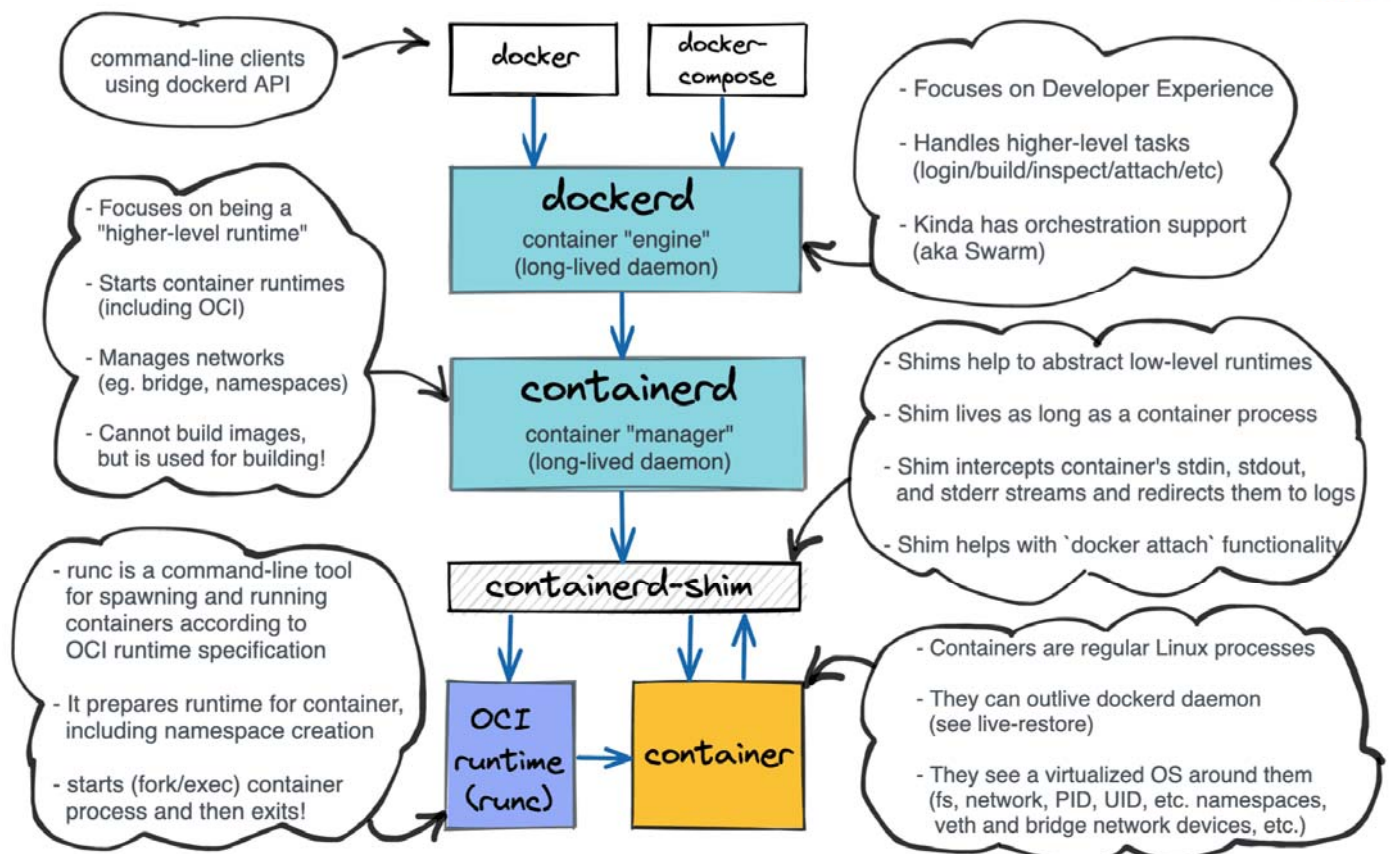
command-line clients using dockerd API

docker

docker-compose

- Focuses on Developer Experience

- Handles higher-level tasks (login/build/inspect/attach/etc)

- Kinda has orchestration support (aka Swarm)

dockerd
container "engine"
(long-lived daemon)

- Focuses on being a "higher-level runtime"

- Starts container runtimes (including OCI)

- Manages networks (eg. bridge, namespaces)

- Cannot build images, but is used for building!

containerd
container "manager"
(long-lived daemon)

- Shims help to abstract low-level runtimes

- Shim lives as long as a container process

- Shim intercepts container's stdin, stdout, and stderr streams and redirects them to logs

- Shim helps with `docker attach` functionality

containerd-shim

- runc is a command-line tool for spawning and running containers according to OCI runtime specification

- It prepares runtime for container, including namespace creation

- starts (fork/exec) container process and then exits!

OCI runtime (runc)

container

- Containers are regular Linux processes

- They can outlive dockerd daemon (see live-restore)

- They see a virtualized OS around them (fs, network, PID, UID, etc. namespaces, veth and bridge network devices, etc.)